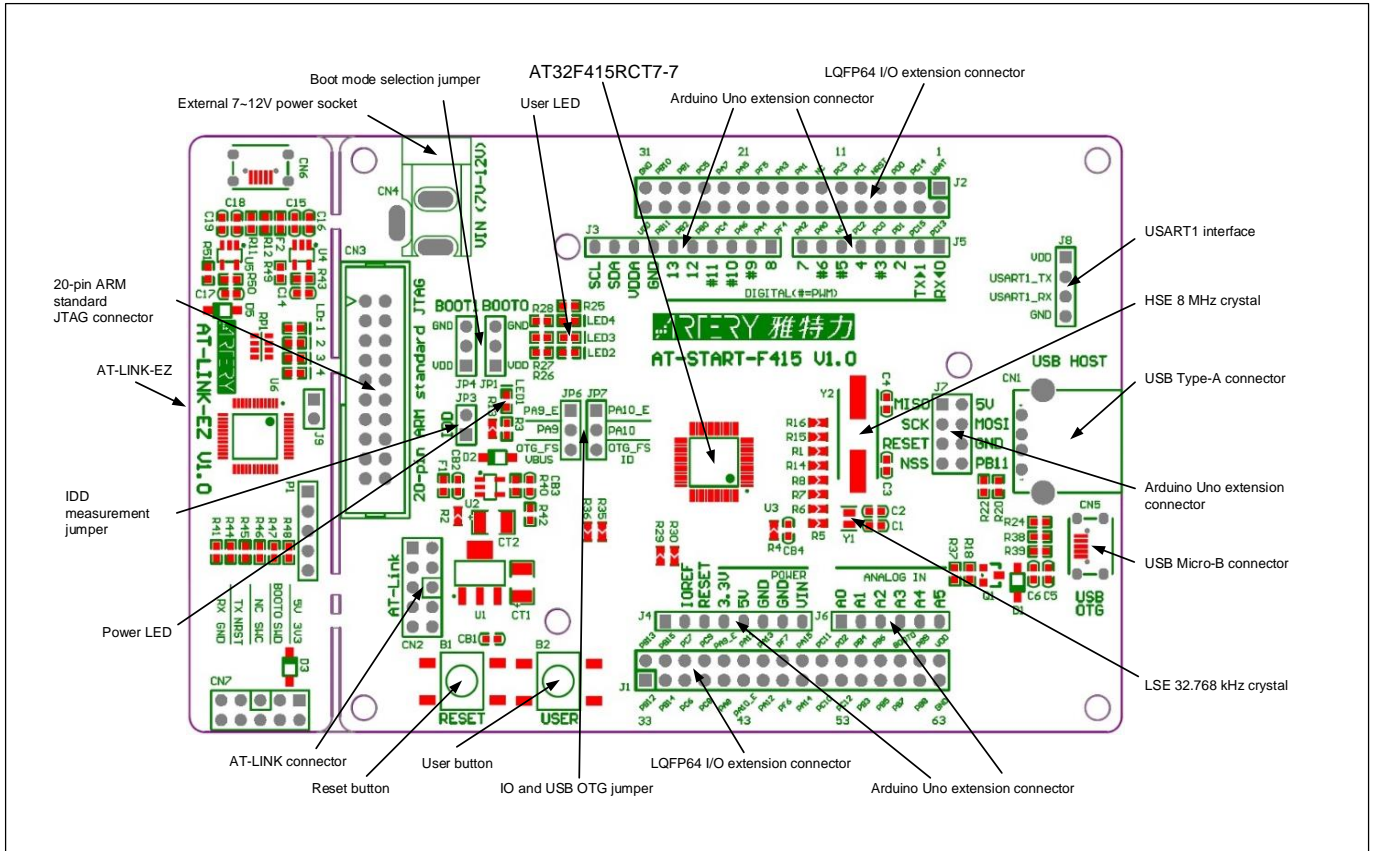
Boot mode selection jumper
AT32F415RCT7-7
LQFP64 I/O extension connector
External 7~12V power socket
User LED
Arduino Uno extension connector
CN6
CN4
VIN (7V~12V)
31
21
11
1
J2
C18
C15
C19
C16
CN3
J3
J5
J8
USART1 interface
SCL
SDA
VDDA
GND
13
12
#11
#10
#9
8
7
#6
#5
4
#3
2
TX▶1
RX◀0
DIGITAL(#=PWM)
VDD
USART1_TX
USART1_RX
GND
20-pin ARM standard JTAG connector
BOOT1
BOOT0
R28
R25
LED4
LED3
LED2
R27
R26
HSE 8 MHz crystal
GND
VDD
GND
VDD
JP4
JP1
ARTERY 雅特力
AT-START-F415 V1.0
AT-LINK-EZ
AT-LINK-EZ V1.0
20-pin ARM standard JTAG
USB HOST
USB Type-A connector
CN1
J7
Y2
C4
JP3
IDD
LED1
JP6
JP7
PA9_E
PA10_E
PA9
PA10
OTG_FS VBUS
OTG_FS ID
MISO
SCK
RESET
NSS
5V
MOSI
GND
PB11
R16
R15
R1
R14
R8
R7
R6
R5
C3
C2
C1
Y1
U3
R4
CB4
Arduino Uno extension connector
IDD measurement jumper
D2
CB2
U2
R2
CB3
R40
R42
CT2
R36
R35
R29
R30
R22
R20
R24
R38
R39
CN5
USB Micro-B connector
R37
R18
C6
C5
D1
USB OTG
P1
R41
R44
R45
R46
R47
R48
AT-Link
U1
CT1
IOREF
RESET
3.3V
5V
GND
GND
VIN
POWER
A0
A1
A2
A3
A4
A5
ANALOG IN
J4
J6
Power LED
RX
GND
TX
NRST
NC
SWC
BOOT0
SWD
5V
3V3
D3
CN2
CB1
B1
B2
CN7
J1
RESET
USER
33
43
53
63
LSE 32.768 kHz crystal
AT-LINK connector
Reset button
User button
IO and USB OTG jumper
LQFP64 I/O extension connector
Arduino Uno extension connector